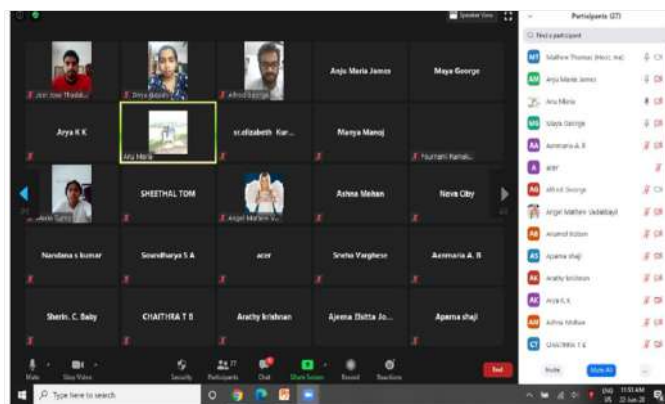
Speaker View

Participants (27)

Find a participant

Jestin Jose Thadd...
Priya Babu
Alfred George
Anju Maria James
Maya George
Arya K K
Anu Maria
sr.elizabeth Kur...
Manya Manoj
Yoomani Ranak...
Anju George
SHEETHAL TOM
Angel Mathew V...
Ashna Mohan
Neva City
Nandana s kumar
Soundharya S A
acer
Sneha Varghese
Aanmaria A. B
Sherin. C. Baby
CHAITHRA T B
Arachy krishnan
Ajeena Elsitta Jo...
Aparna shaji

MT Mathew Thomas (Host, me)
Anju Maria James
Anu Maria
MG Maya George
AA Aanmaria A. B
A acer
AG Alfred George
Angel Mathew Vadakkayil
AB Anamol Ashan
AS Aparna shaji
AK Arachy krishnan
AK Arya K K
AM Ashna Mohan
CT CHAITHRA T B

Mute
Stop Video
Security
Participants
Chat
Share Screen
Record
Reactions
End

Invite
Mute All

Type here to search

11:50 AM
22-Jun-20